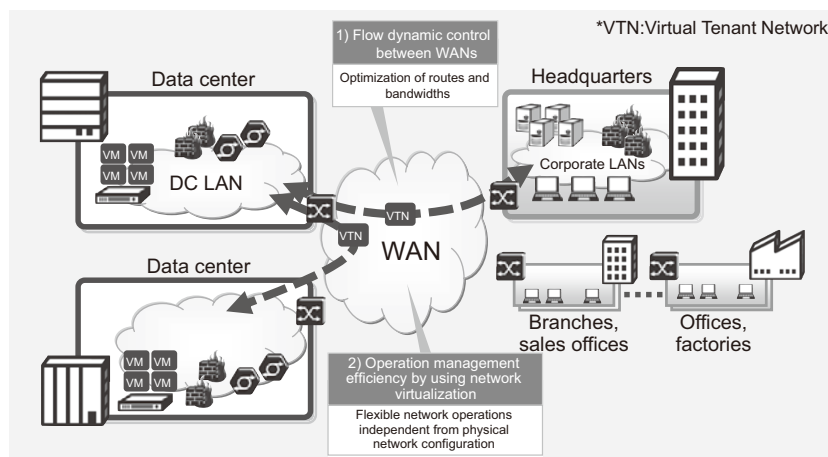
*VTN:Virtual Tenant Network

1) Flow dynamic control between WANs

Optimization of routes and bandwidths

Data center

VM VM
VM VM

DC LAN

Headquarters

Corporate LANs

VTN

VTN

WAN

Data center

VM VM
VM VM

Branches, sales offices

Offices, factories

2) Operation management efficiency by using network virtualization

Flexible network operations independent from physical network configuration